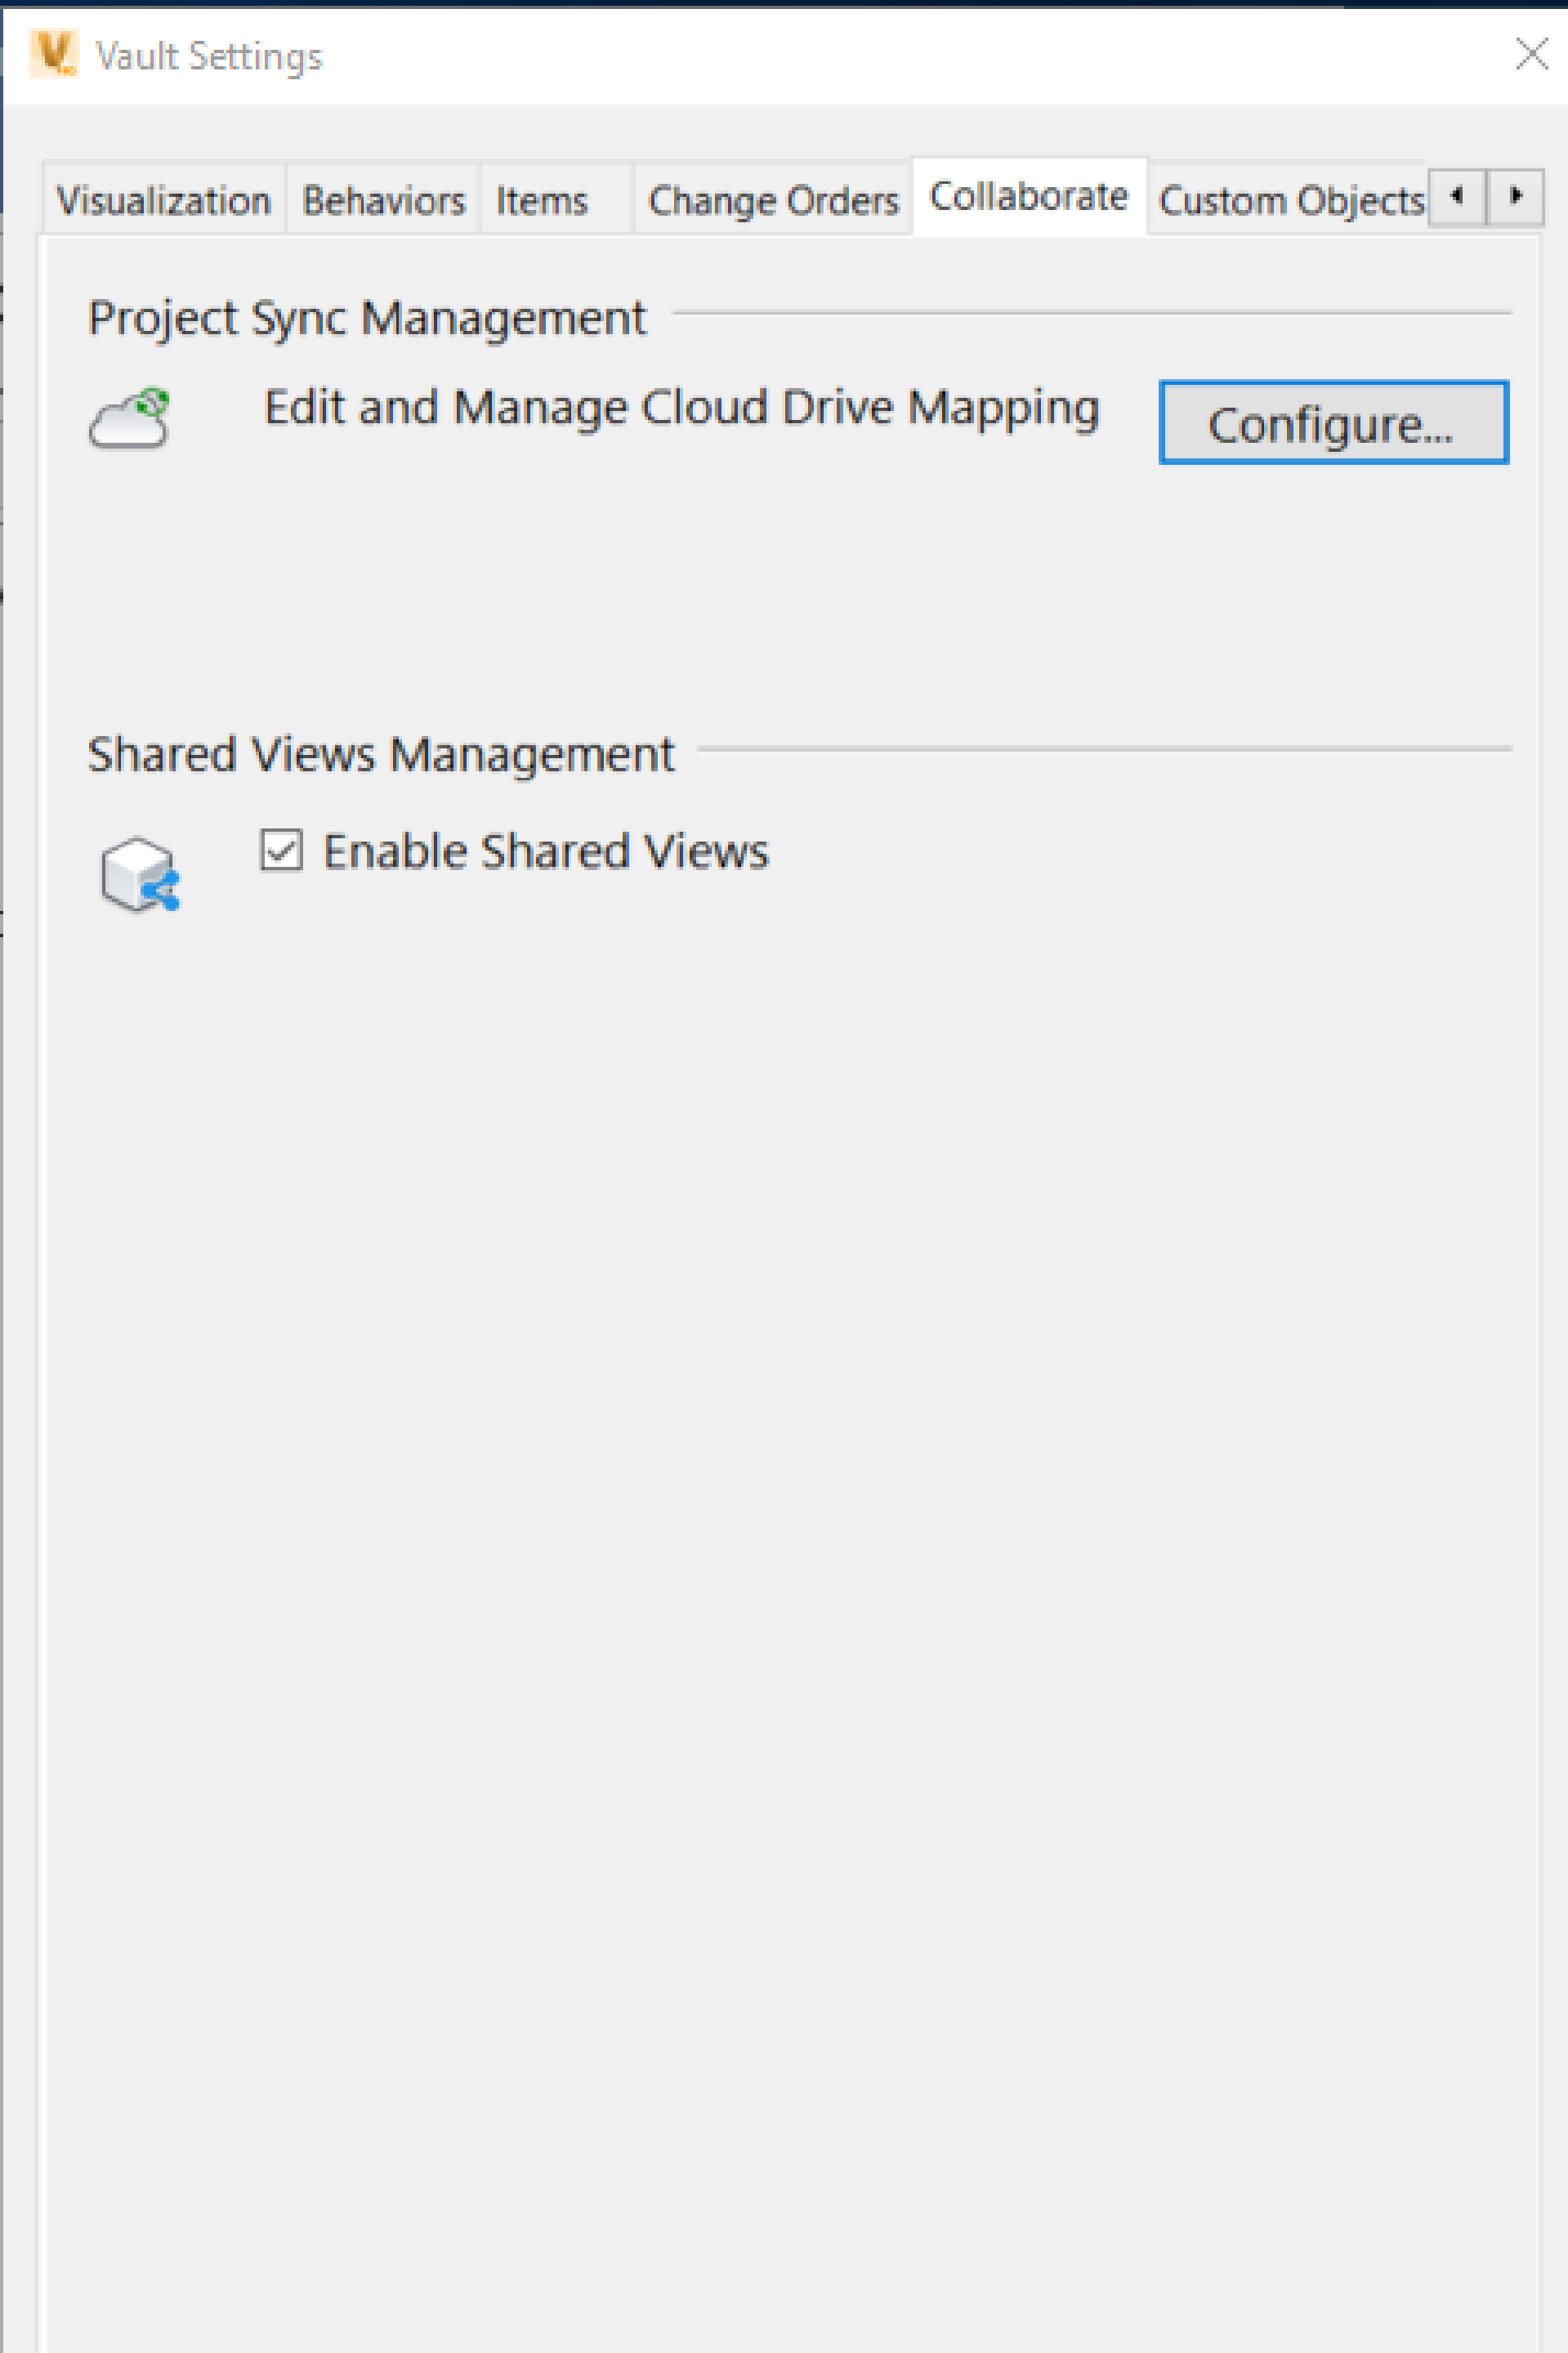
Vault Settings

Visualization | Behaviors | Items | Change Orders | Collaborate | Custom Objects

Project Sync Management

Edit and Manage Cloud Drive Mapping

Configure...

Shared Views Management

☑ Enable Shared Views